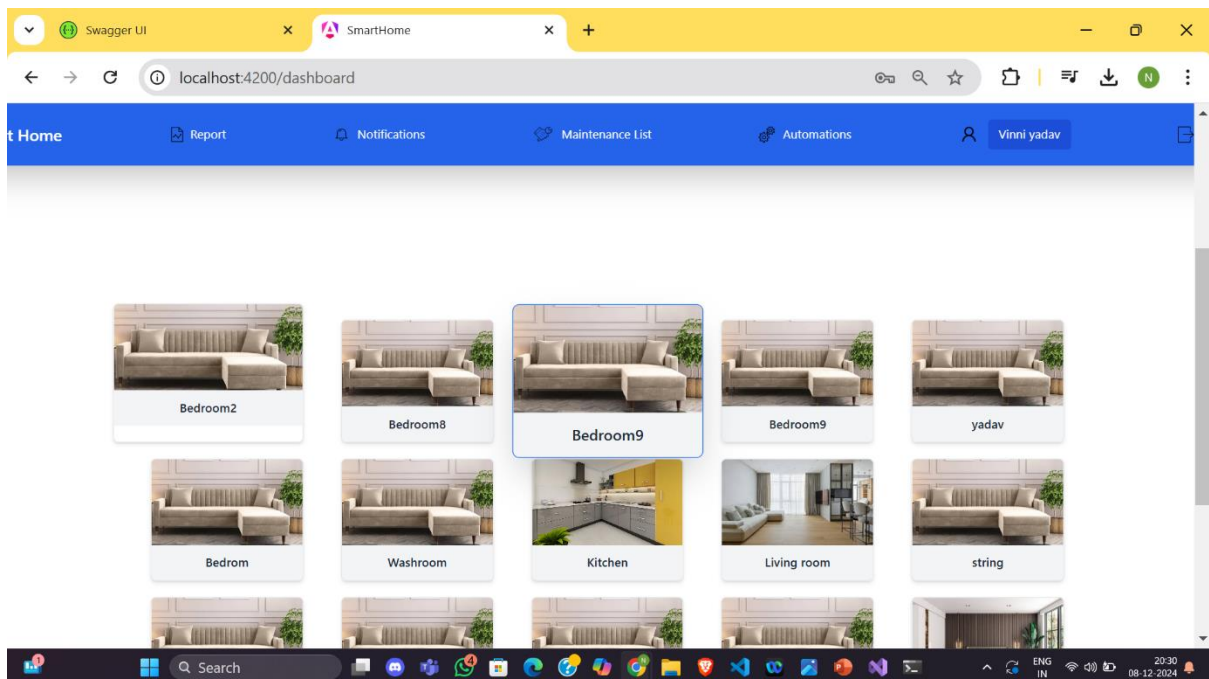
Swagger UI
SmartHome
localhost:4200/dashboard

t Home
Report
Notifications
Maintenance List
Automations
Vinni yadav

Bedroom2
Bedroom8
Bedroom9
Bedroom9
yadav
Bedrom
Washroom
Kitchen
Living room
string

Search
ENG IN
20:30
08-12-2024